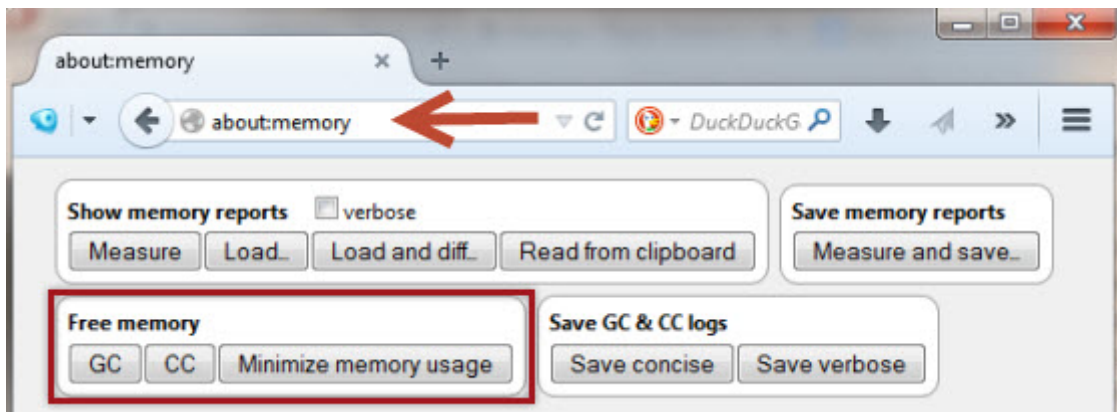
about:memory
×
+
about:memory
DuckDuckG
Show memory reports
verbose
Measure
Load...
Load and diff...
Read from clipboard
Save memory reports
Measure and save...
Free memory
GC
CC
Minimize memory usage
Save GC & CC logs
Save concise
Save verbose